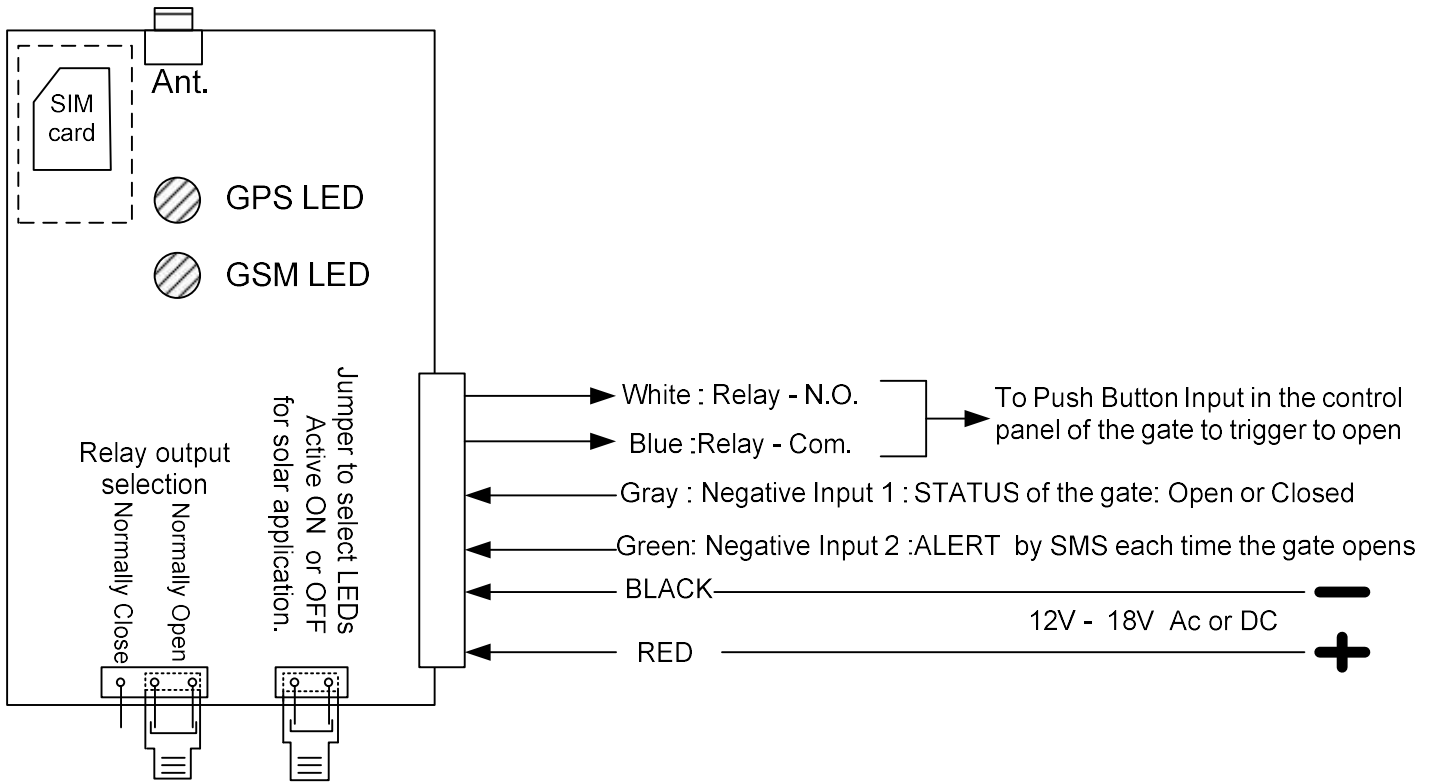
Ant.

SIM card

GPS LED

GSM LED

Jumper to select LEDs Active ON or OFF for solar application.

Relay output selection

Normally Close

Normally Open

White : Relay - N.O.

Blue :Relay - Com.

To Push Button Input in the control panel of the gate to trigger to open

Gray : Negative Input 1 : STATUS of the gate: Open or Closed

Green: Negative Input 2 :ALERT by SMS each time the gate opens

BLACK

12V - 18V Ac or DC

RED